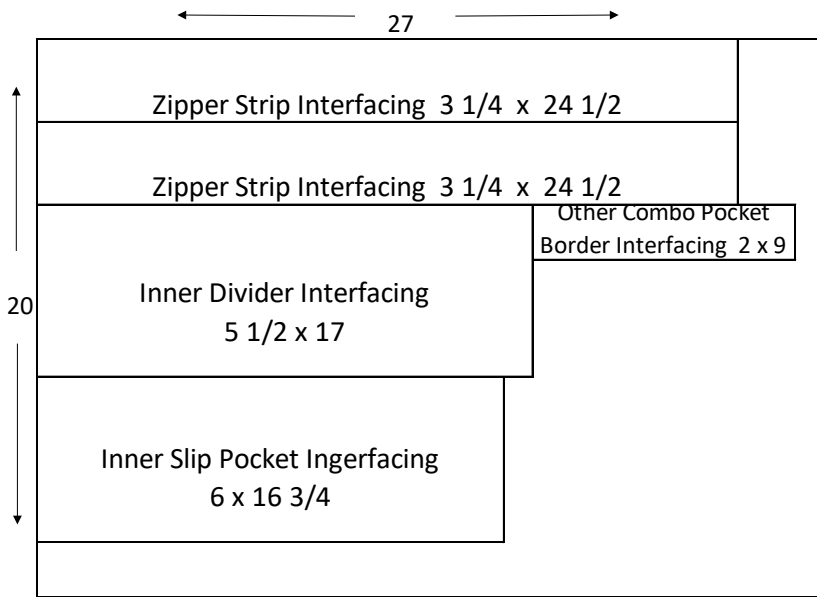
27

Zipper Strip Interfacing 3 1/4 x 24 1/2

Zipper Strip Interfacing 3 1/4 x 24 1/2

Other Combo Pocket Border Interfacing 2 x 9

20

Inner Divider Interfacing
5 1/2 x 17

Inner Slip Pocket Ingerfacing
6 x 16 3/4